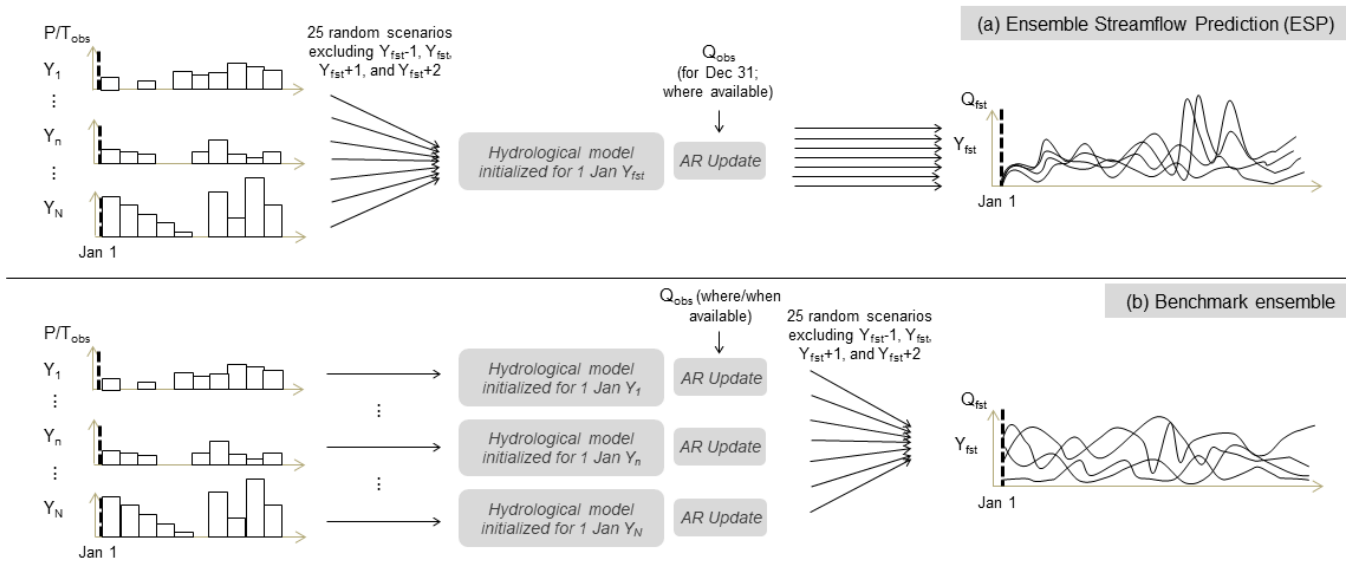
(a) Ensemble Streamflow Prediction (ESP)

$P/T_{obs}$

$Y_1$

⋮

$Y_n$

⋮

$Y_N$

Jan 1

25 random scenarios excluding $Y_{fst}$-1, $Y_{fst}$, $Y_{fst}$+1, and $Y_{fst}$+2

Hydrological model initialized for 1 Jan $Y_{fst}$

$Q_{obs}$ (for Dec 31; where available)

AR Update

$Q_{fst}$

$Y_{fst}$

Jan 1

(b) Benchmark ensemble

$P/T_{obs}$

$Y_1$

⋮

$Y_n$

⋮

$Y_N$

Jan 1

⋮

⋮

Hydrological model initialized for 1 Jan $Y_1$

Hydrological model initialized for 1 Jan $Y_n$

Hydrological model initialized for 1 Jan $Y_N$

$Q_{obs}$ (where/when available)

AR Update

AR Update

AR Update

25 random scenarios excluding $Y_{fst}$-1, $Y_{fst}$, $Y_{fst}$+1, and $Y_{fst}$+2

$Q_{fst}$

$Y_{fst}$

Jan 1